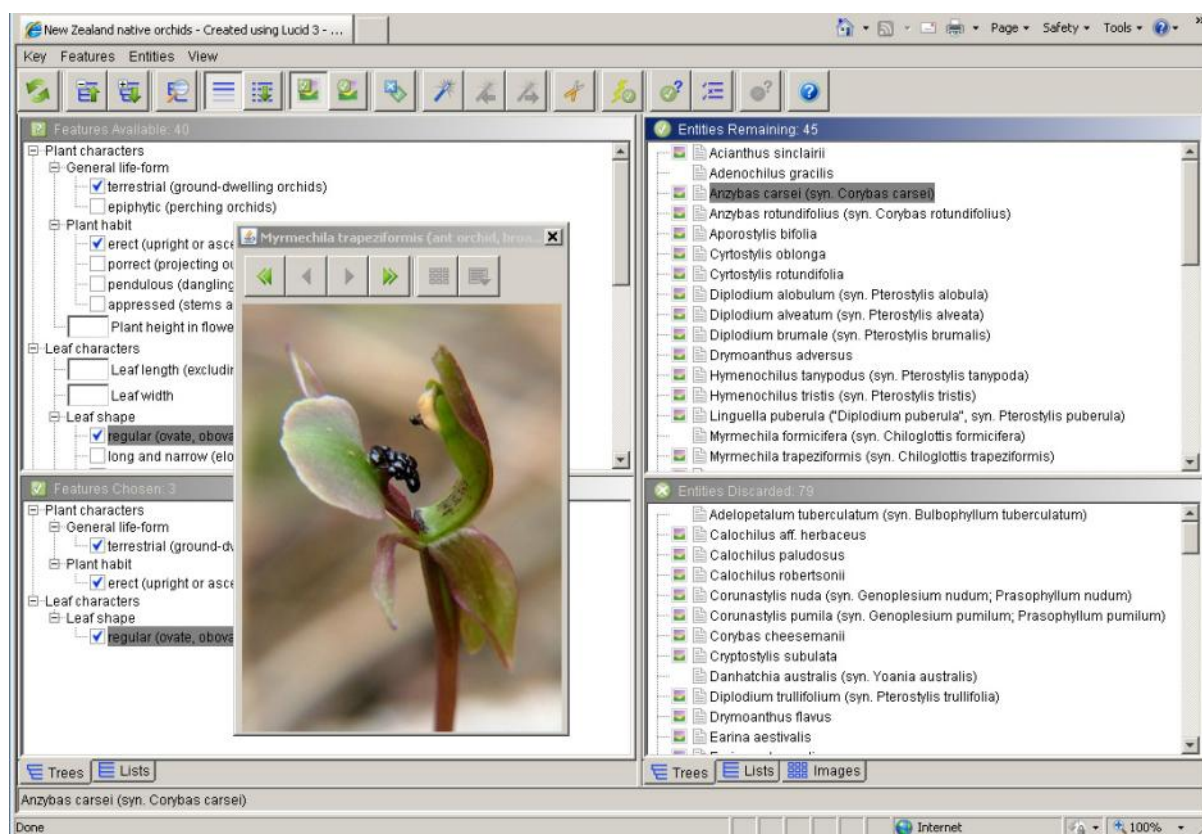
New Zealand native orchids - Created using Lucid 3 - ...

Page ▾ Safety ▾ Tools ▾

Key Features Entities View

Features Available: 40

Plant characters
General life-form
terrestrial (ground-dwelling orchids)
epiphytic (perching orchids)
Plant habit
erect (upright or asce
porrect (projecting ou
pendulous (dangling
appressed (stems a
Plant height in flowe
Leaf characters
Leaf length (excludir
Leaf width
Leaf shape
regular (ovate, obova
long and narrow (elo

Myrmechila trapeziformis (ant orchid, brus

Features Chosen: 3

Plant characters
General life-form
terrestrial (ground-dv
Plant habit
erect (upright or asce
Leaf characters
Leaf shape
regular (ovate, obova

Trees Lists

Entities Remaining: 45

Acianthus sinclairii
Adenochilus gracilis
Anzybas carsei (syn. Corybas carsei)
Anzybas rotundifolius (syn. Corybas rotundifolius)
Aporostylis bifolia
Cyrtostylis oblonga
Cyrtostylis rotundifolia
Diplodium alobulum (syn. Pterostylis alobula)
Diplodium alveatum (syn. Pterostylis alveata)
Diplodium brumale (syn. Pterostylis brumalis)
Drymoanthus adversus
Hymenochilus tanypodus (syn. Pterostylis tanypoda)
Hymenochilus tristis (syn. Pterostylis tristis)
Linguella puberula ("Diplodium puberula", syn. Pterostylis puberula)
Myrmechila formicifera (syn. Chiloglottis formicifera)
Myrmechila trapeziformis (syn. Chiloglottis trapeziformis)

Entities Discarded: 79

Adelopetalum tuberculatum (syn. Bulbophyllum tuberculatum)
Calochilus aff. herbaceus
Calochilus paludosus
Calochilus robertsonii
Corunastylis nuda (syn. Genoplesium nudum; Prasophyllum nudum)
Corunastylis pumila (syn. Genoplesium pumilum; Prasophyllum pumilum)
Corybas cheesemanii
Cryptostylis subulata
Danhatchia australis (syn. Yoania australis)
Diplodium trullifolium (syn. Pterostylis trullifolia)
Drymoanthus flavus
Earina aestivalis

Trees Lists Images

Anzybas carsei (syn. Corybas carsei)

Done

Internet

100%